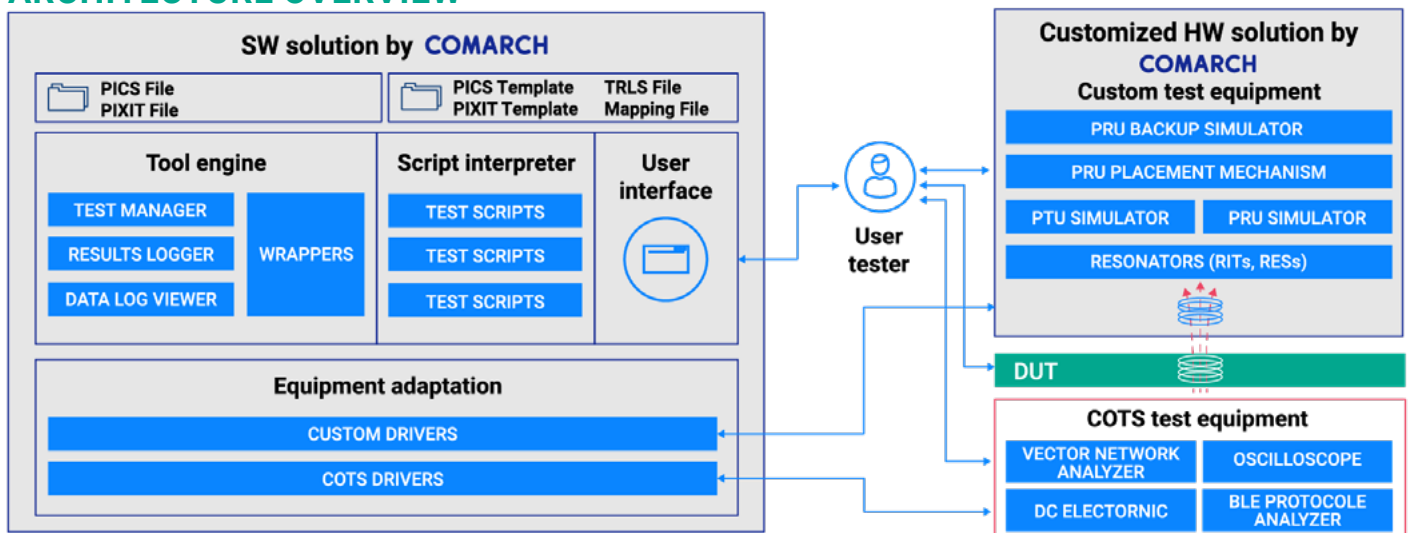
SW solution by COMARCH

PICS File
PIXIT File

PICS Template
PIXIT Template

TRLS File
Mapping File

Tool engine

TEST MANAGER
RESULTS LOGGER
DATA LOG VIEWER
WRAPPERS

Script interpreter

TEST SCRIPTS
TEST SCRIPTS
TEST SCRIPTS

User interface

Equipment adaptation

CUSTOM DRIVERS
COTS DRIVERS

User tester

Customized HW solution by COMARCH
Custom test equipment

PRU BACKUP SIMULATOR
PRU PLACEMENT MECHANISM
PTU SIMULATOR
PRU SIMULATOR
RESONATORS (RITs, RESs)

DUT

COTS test equipment

VECTOR NETWORK ANALYZER
OSCILLOSCOPE
DC ELECTORNIC
BLE PROTOCOLE ANALYZER